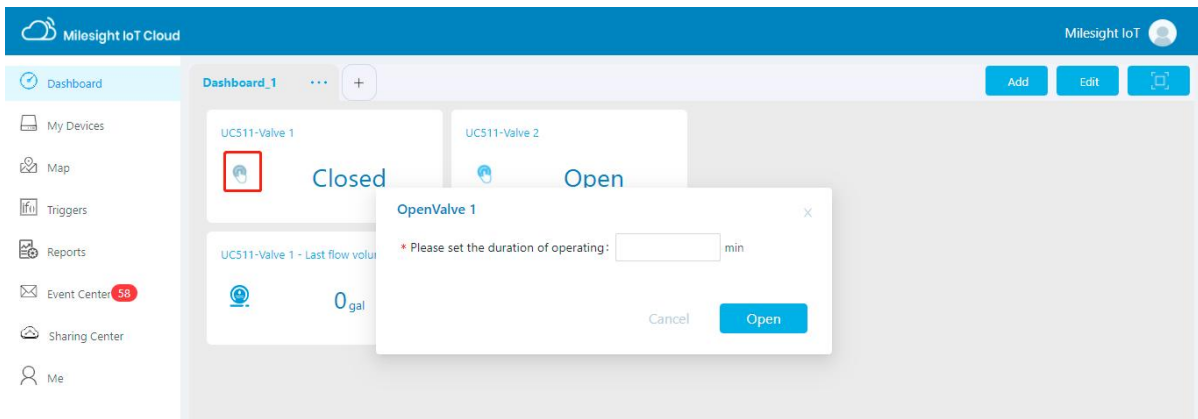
Milesight IoT Cloud

Milesight IoT

Dashboard

My Devices

Map

Triggers

Reports

Event Center 58

Sharing Center

Me

Dashboard_1 ··· +

Add

Edit

UC511-Valve 1

Closed

UC511-Valve 2

Open

UC511-Valve 1 - Last flow volu

0 gal

OpenValve 1

×

* Please set the duration of operating: min

Cancel

Open